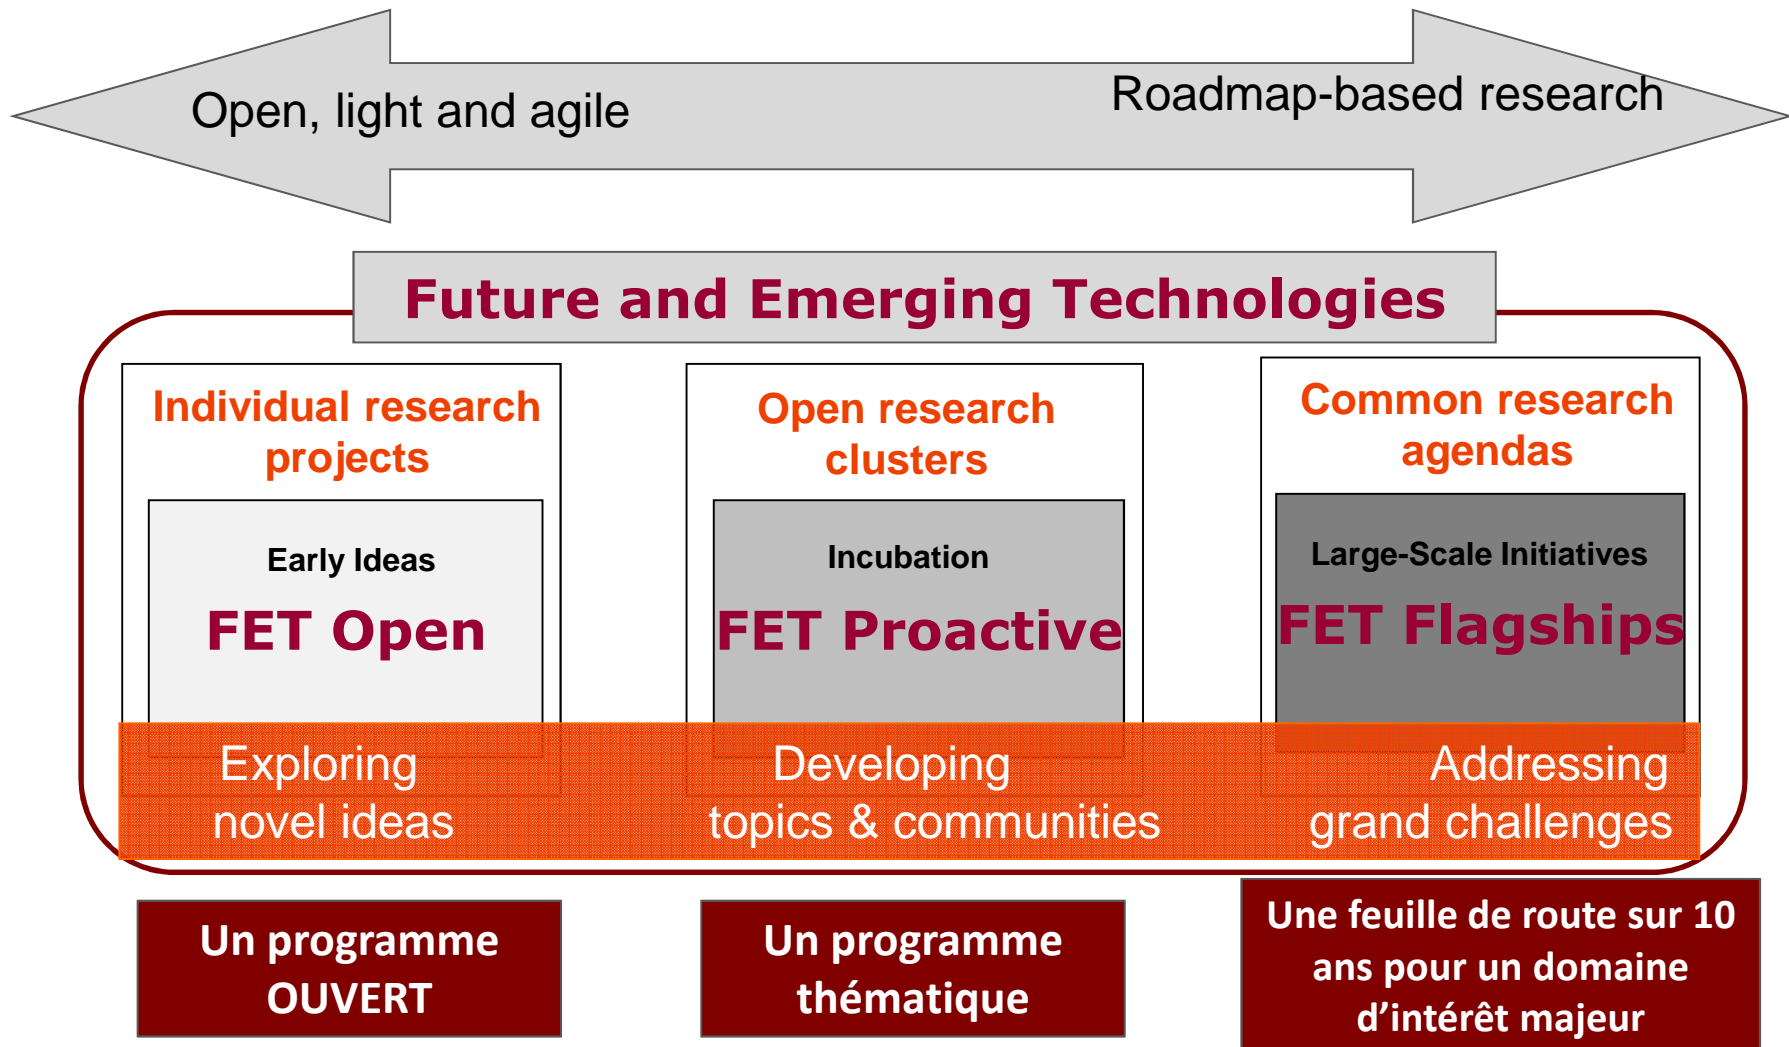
Open, light and agile

Roadmap-based research

Future and Emerging Technologies

Individual research projects

Early Ideas

FET Open

Exploring novel ideas

Open research clusters

Incubation

FET Proactive

Developing topics & communities

Common research agendas

Large-Scale Initiatives

FET Flagships

Addressing grand challenges

Un programme OUVERT

Un programme thématique

Une feuille de route sur 10 ans pour un domaine d’intérêt majeur